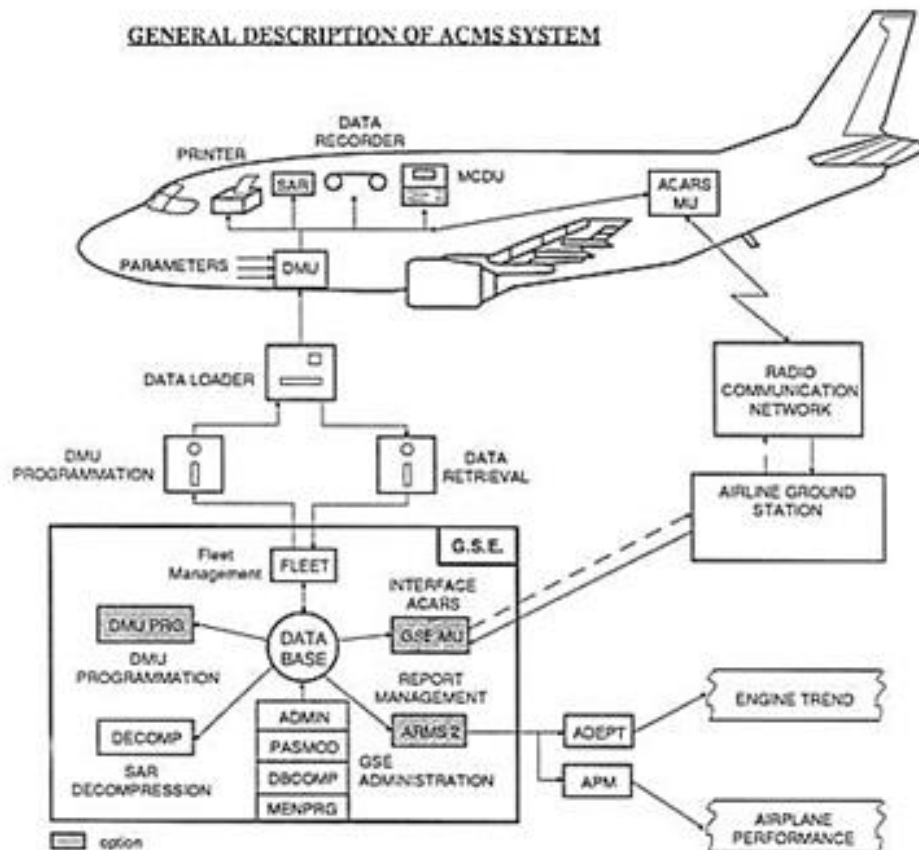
GENERAL DESCRIPTION OF ACMS SYSTEM

PRINTER

DATA RECORDER

SAR

MCDU

ACARS MU

PARAMETERS

DMU

DATA LOADER

RADIO COMMUNICATION NETWORK

DMU PROGRAMMATION

DATA RETRIEVAL

AIRLINE GROUND STATION

G.S.E.

Fleet Management

FLEET

INTERFACE ACARS

DMU PRG

DATA BASE

GSE MU

DMU PROGRAMMATION

REPORT MANAGEMENT

ADMIN

DECOMP

ARMS 2

ADEPT

ENGINE TREND

PASMOD

SAR DECOMPRESSION

DBCOMP

GSE ADMINISTRATION

APM

MENPRG

option

AIRPLANE PERFORMANCE